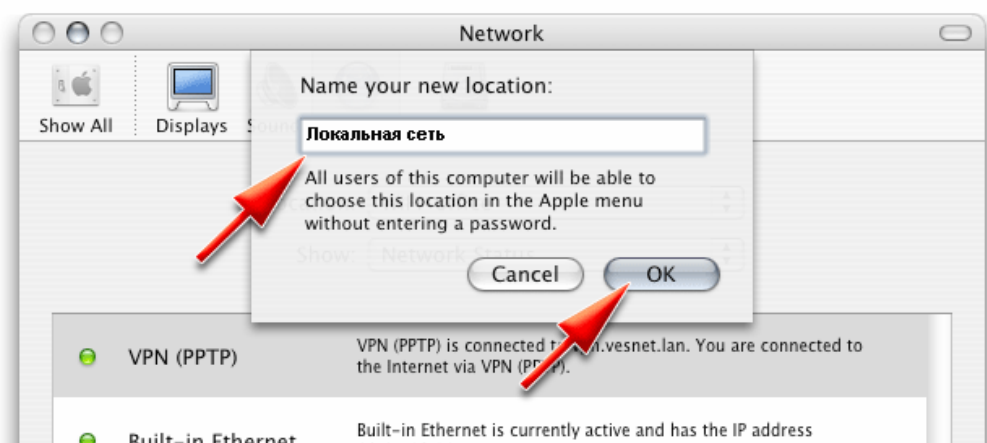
Network

Show All Displays Sou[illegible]

Name your new location:

Локальная сеть

All users of this computer will be able to choose this location in the Apple menu without entering a password.

Show: Network Status

Cancel OK

VPN (PPTP)

VPN (PPTP) is connected t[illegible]n.vesnet.lan. You are connected to the Internet via VPN (P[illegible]P).

Built-in Ethernet

Built-in Ethernet is currently active and has the IP address